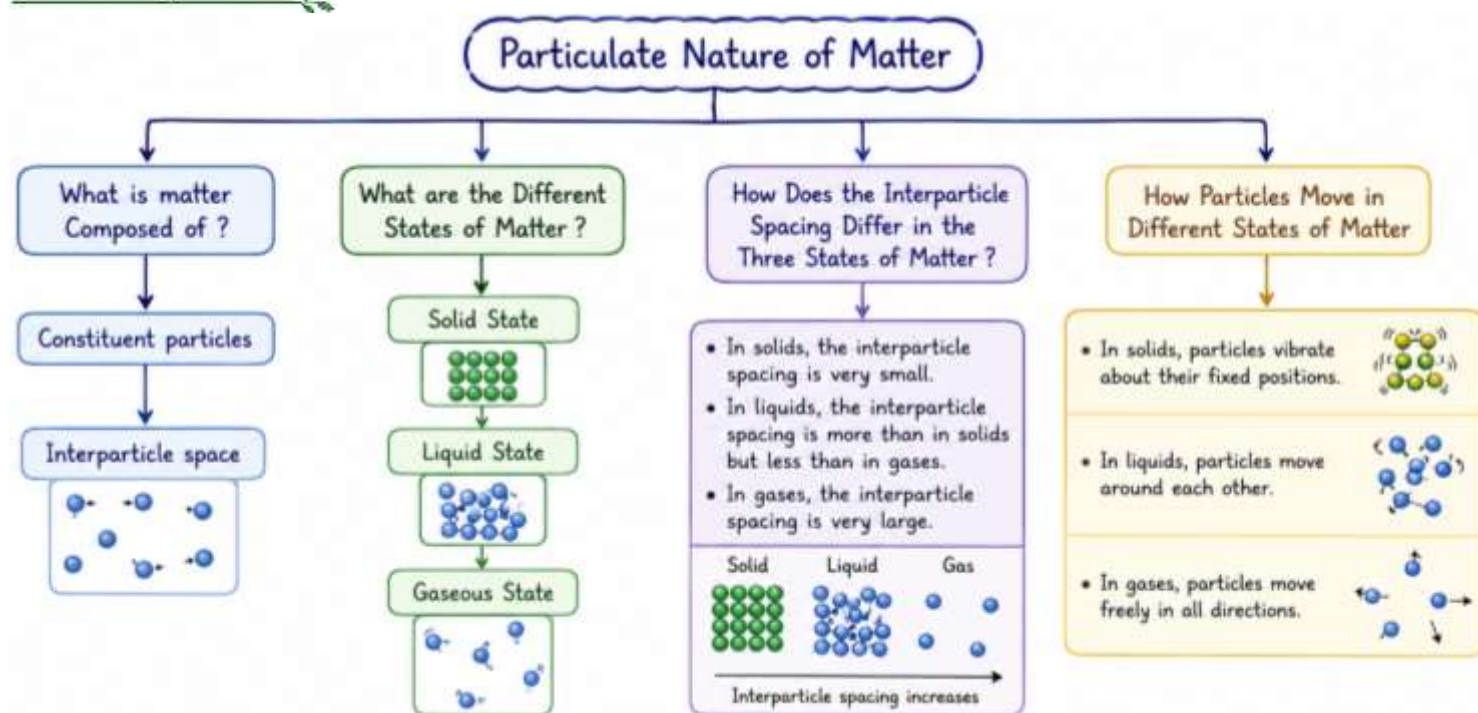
Particulate Nature of Matter

What is matter Composed of ?

Constituent particles

Interparticle space

What are the Different States of Matter ?

Solid State

Liquid State

Gaseous State

How Does the Interparticle Spacing Differ in the Three States of Matter ?

• In solids, the interparticle spacing is very small.
• In liquids, the interparticle spacing is more than in solids but less than in gases.
• In gases, the interparticle spacing is very large.

Solid Liquid Gas

Interparticle spacing increases

How Particles Move in Different States of Matter

• In solids, particles vibrate about their fixed positions.

• In liquids, particles move around each other.

• In gases, particles move freely in all directions.